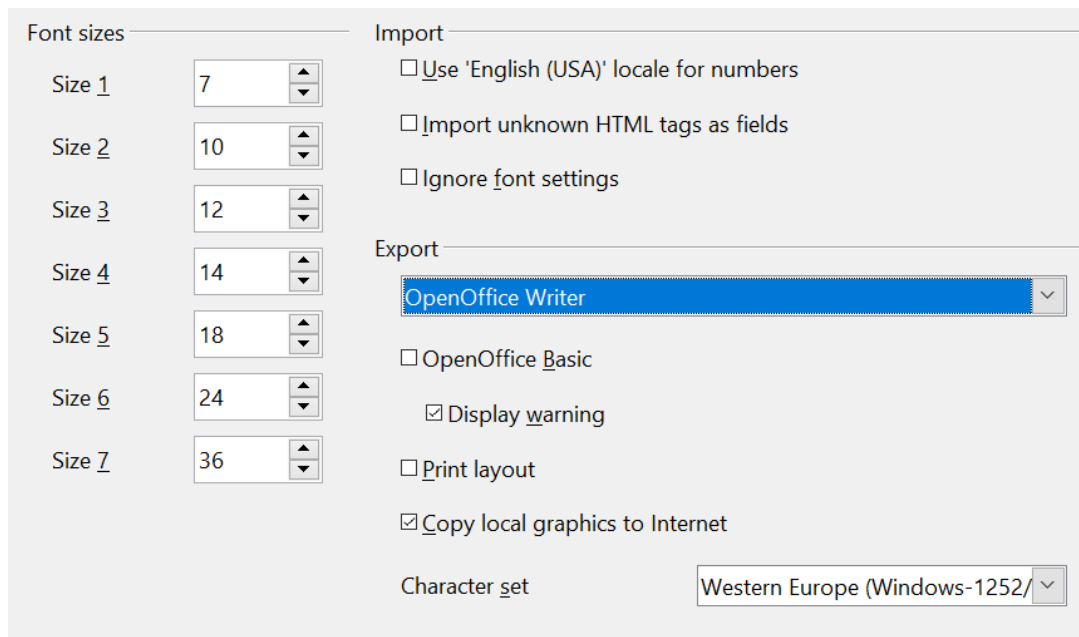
Font sizes

Size 1 7

Size 2 10

Size 3 12

Size 4 14

Size 5 18

Size 6 24

Size 7 36

Import

☐ Use 'English (USA)' locale for numbers

☐ Import unknown HTML tags as fields

☐ Ignore font settings

Export

OpenOffice Writer

☐ OpenOffice Basic

☑ Display warning

☐ Print layout

☑ Copy local graphics to Internet

Character set Western Europe (Windows-1252/